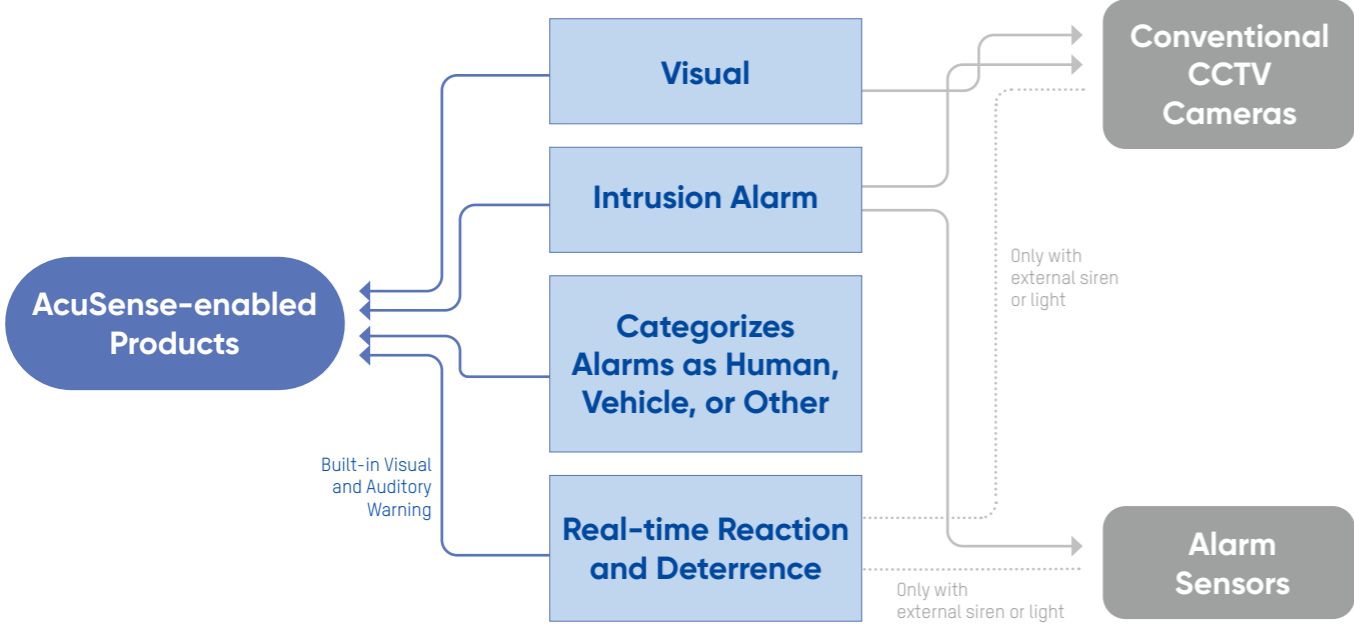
AcuSense-enabled Products

Visual

Intrusion Alarm

Categorizes Alarms as Human, Vehicle, or Other

Built-in Visual and Auditory Warning

Real-time Reaction and Deterrence

Conventional CCTV Cameras

Only with external siren or light

Alarm Sensors

Only with external siren or light